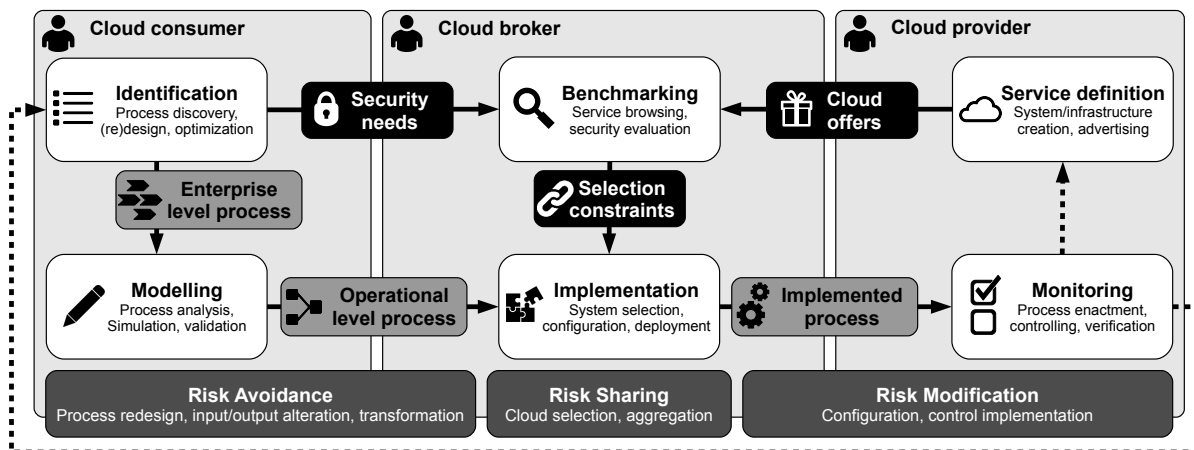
Cloud consumer

Cloud broker

Cloud provider

Identification
Process discovery, (re)design, optimization

Security needs

Benchmarking
Service browsing, security evaluation

Cloud offers

Service definition
System/infrastructure creation, advertising

Enterprise level process

Selection constraints

Modelling
Process analysis, Simulation, validation

Operational level process

Implementation
System selection, configuration, deployment

Implemented process

Monitoring
Process enactment, controlling, verification

Risk Avoidance
Process redesign, input/output alteration, transformation

Risk Sharing
Cloud selection, aggregation

Risk Modification
Configuration, control implementation